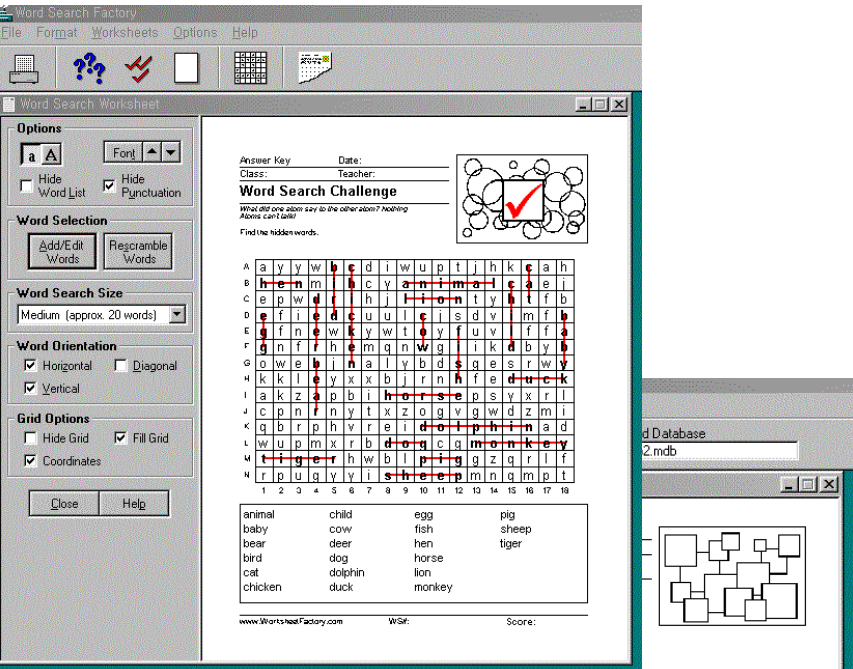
Word Search Factory
File Format Worksheets Options Help

Word Search Worksheet

Options
a A
Font
Hide Word List
Hide Punctuation

Word Selection
Add/Edit Words
Rescramble Words

Word Search Size
Medium (approx. 20 words)

Word Orientation
Horizontal
Diagonal
Vertical

Grid Options
Hide Grid
Fill Grid
Coordinates

Close
Help

Answer Key
Date:
Class:
Teacher:
Word Search Challenge
What did one atom say to the other atom? Nothing Atoms can't talk!
Find the hidden words.

| | | | | | | | | | | | | | | | | | | |
|---|---|---|---|---|---|---|---|---|---|---|---|---|---|---|---|---|---|---|
| A | a | y | y | w | b | c | d | i | w | u | p | t | j | h | k | c | a | h |
| B | h | e | n | m | l | h | c | y | a | n | i | m | a | l | c | a | e | j |
| C | e | p | w | d | l | h | j | l | l | i | o | n | t | y | h | t | f | b |
| D | e | f | i | e | d | c | u | u | l | c | j | s | d | v | i | m | f | b |
| E | g | f | n | e | w | k | y | w | t | o | y | f | u | v | i | f | f | a |
| F | g | n | f | h | e | m | q | n | w | g | i | i | k | d | b | y | b |
| G | o | w | e | b | i | n | a | l | y | b | d | s | g | e | s | r | w | y |
| H | k | k | l | e | y | x | x | b | j | r | n | h | f | e | d | u | c | k |
| I | a | k | z | a | p | b | i | h | o | r | s | e | p | s | y | x | r | l |
| J | c | p | n | r | n | y | t | x | z | o | g | v | g | w | d | z | m | i |
| K | q | b | r | p | h | v | r | e | i | d | o | l | p | h | i | n | a | d |
| L | w | u | p | m | x | r | b | d | o | g | c | q | m | o | n | k | e | y |
| M | t | i | g | e | r | h | w | b | l | p | i | g | z | q | r | l | f |
| N | r | y | u | q | y | i | s | h | e | e | p | m | n | q | m | p | t |
| | 1 | 2 | 3 | 4 | 5 | 6 | 7 | 8 | 9 | 10 | 11 | 12 | 13 | 14 | 15 | 16 | 17 | 18 |

animal baby bear bird cat chicken
child cow deer dog dolphin duck
egg fish hen horse lion monkey
pig sheep tiger

www.WorksheetFactory.com
WSif:
Score:

d Database
2.mdb